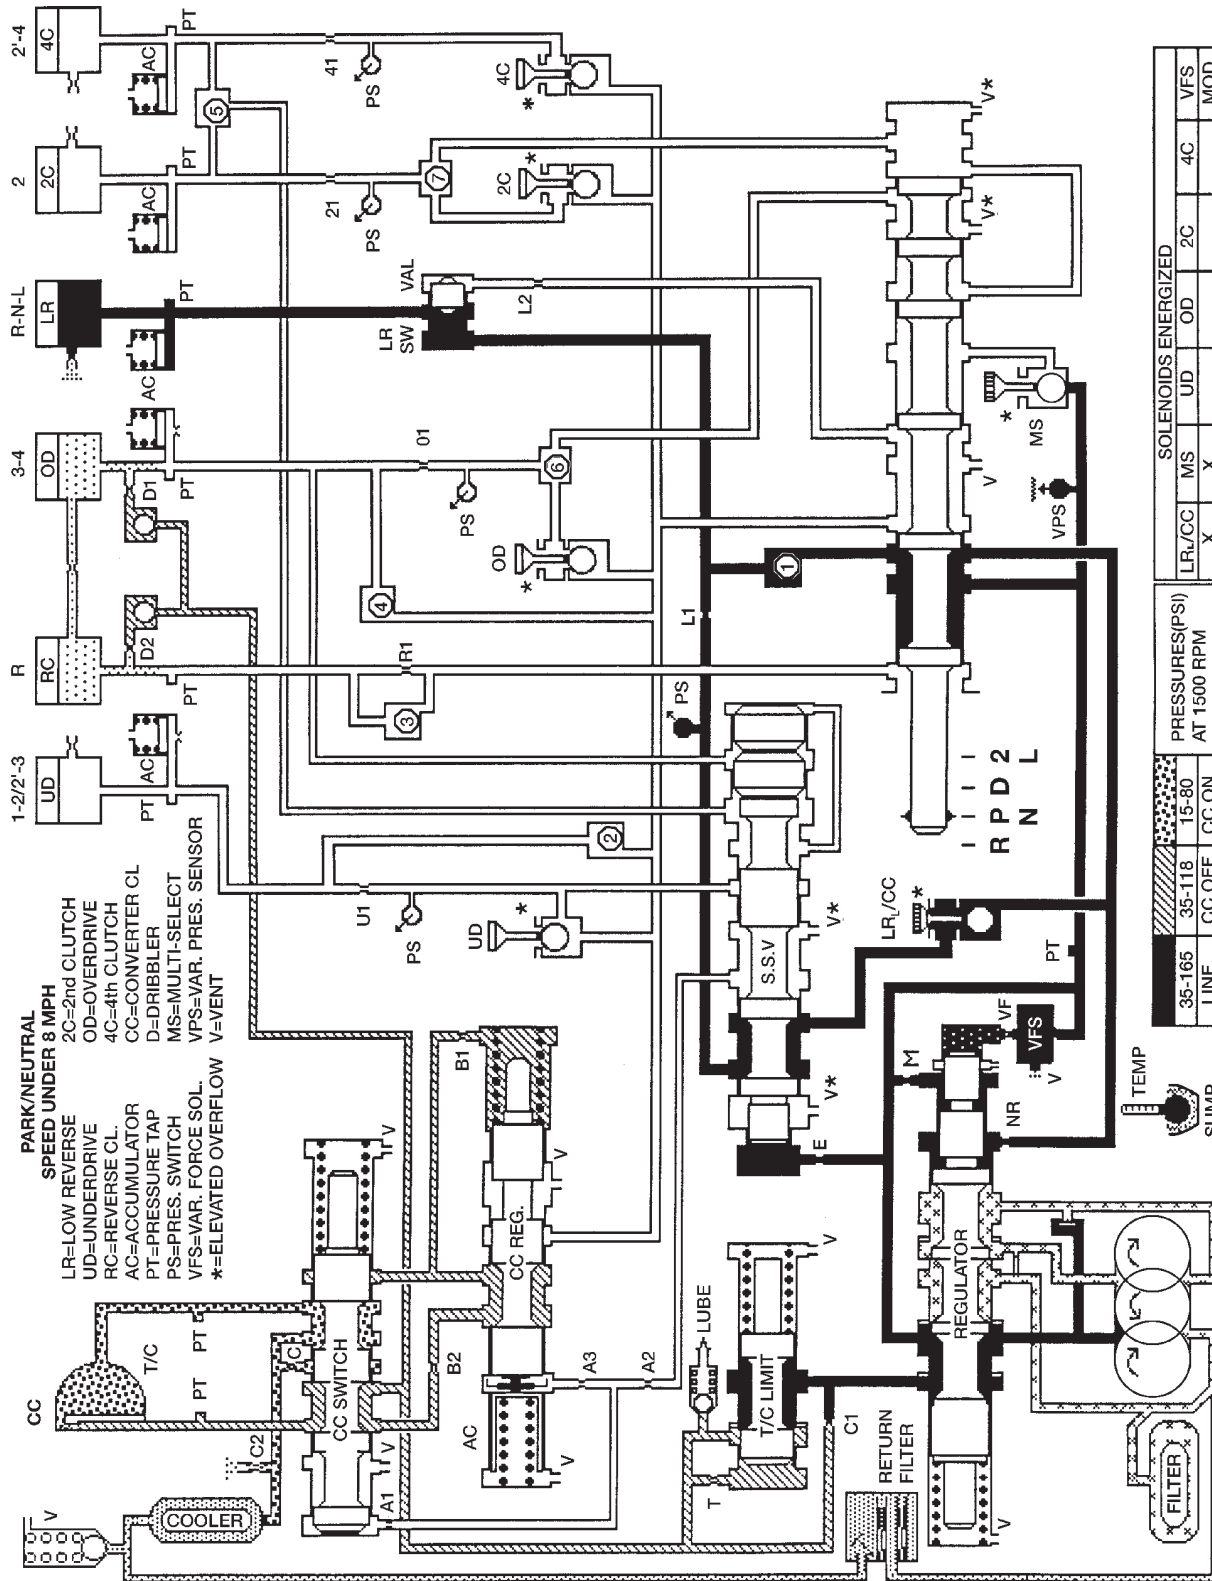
PARK/NEUTRAL
SPEED UNDER 8 MPH
LR=LOW REVERSE
UD=UNDERDRIVE
RC=REVERSE CL.
AC=ACCUMULATOR
PT=PRESSURE TAP
PS=PRES. SWITCH
VFS=VAR. FORCE SOL.
*=ELEVATED OVERFLOW
2C=2nd CLUTCH
OD=OVERDRIVE
4C=4th CLUTCH
CC=CONVERTER CL
D=DRIBBLER
MS=MULTI-SELECT
VPS=VAR. PRES. SENSOR
V=VENT

1-2/2'-3
UD
R
RC
3-4
OD
R-N-L
LR
2
2C
2'-4
4C

AC
PT
AC
PT
D2
D1
PT
AC
PT
AC
PT
AC
PT

U1
PS
R1
01
PS
41
PS
21
PS
L1
L2
LR SW
VAL
UD
*
OD
*
2C
*
4C
*
1
2
3
4
5
6
7
PS
S.S.V
V*
V*
V
V*
V*
MS
*
VPS
R P D 2
N L
LR$_L$/CC
*
PT
VF
VFS
V
M
NR
E
TEMP
SUMP

CC
T/C
PT
PT
C
C2
CC SWITCH
V
V
A1
COOLER
V
AC
B2
CC REG.
B1
V
V
A3
A2
LUBE
T/C LIMIT
T
V
C1
RETURN FILTER
V
REGULATOR
FILTER

| 35-165 | 35-118 | 15-80 | PRESSURES(PSI) AT 1500 RPM |
|---|---|---|---|
| LINE | CC OFF | CC ON | |

| SOLENOIDS ENERGIZED | | | | | | |
|---|---|---|---|---|---|---|
| LR$_L$/CC | MS | UD | OD | 2C | 4C | VFS |
| X | X | | | | | MOD |